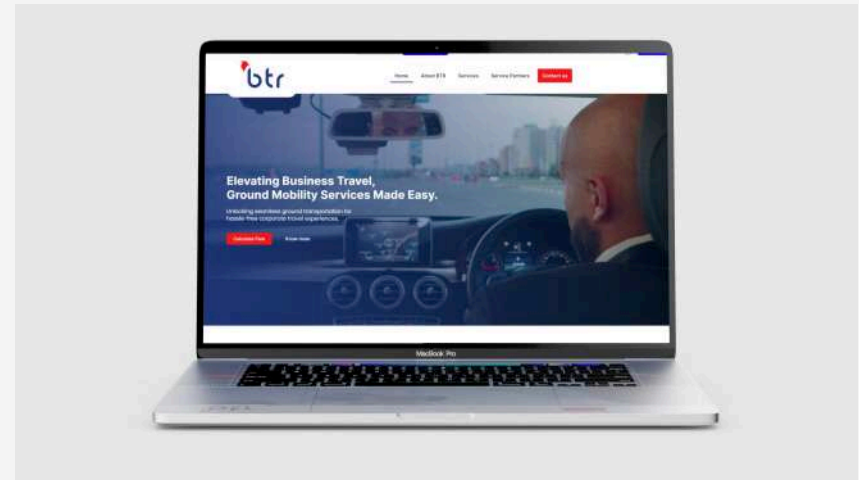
btr

Home About BTR Services Service Partners Contact Us

Elevating Business Travel, Ground Mobility Services Made Easy.

Unlocking seamless ground transportation for hassle-free corporate travel experiences.

Calculate Fare Know more

MacBook Pro